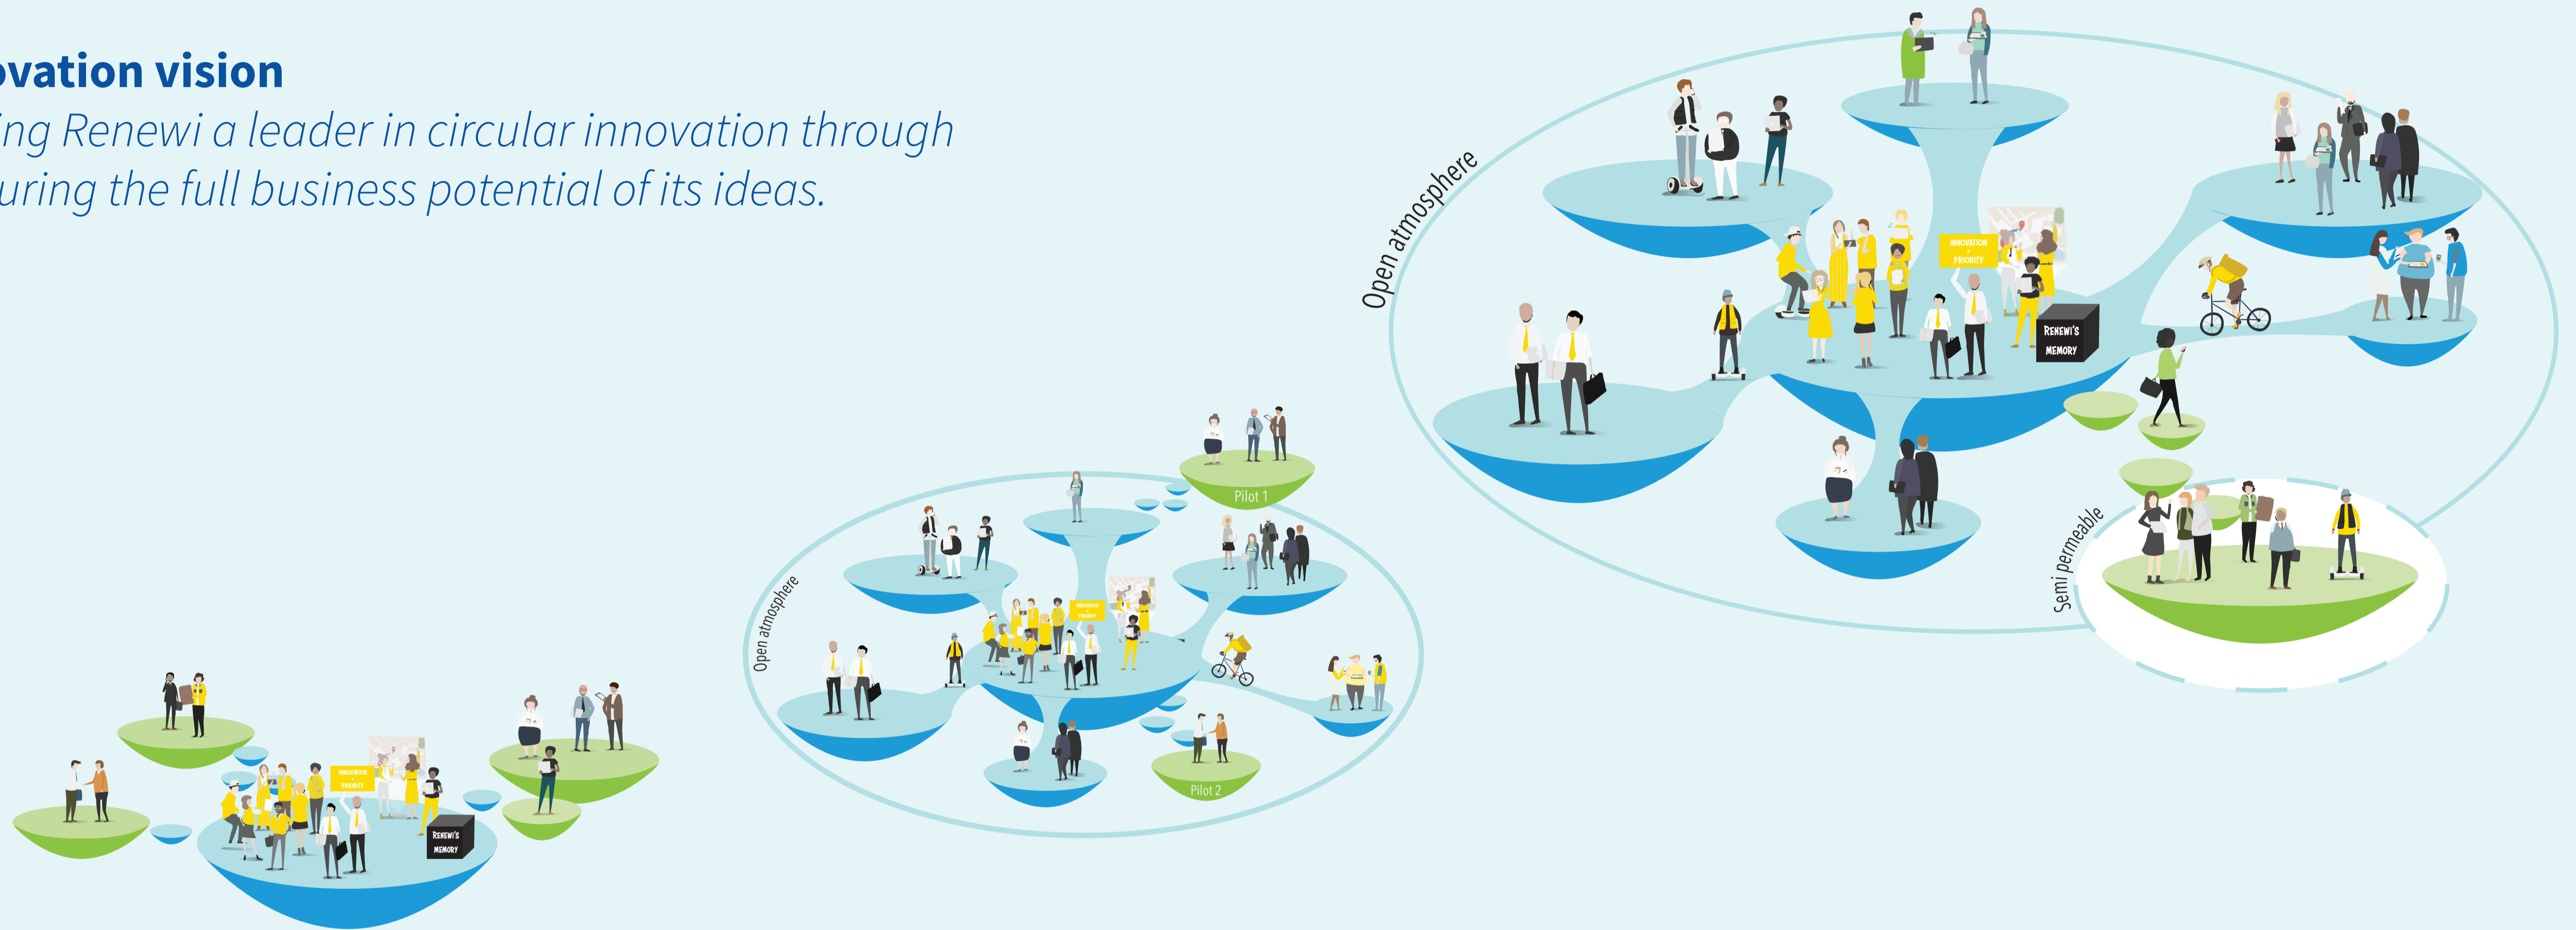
ovation vision

ing Renewi a leader in circular innovation through uring the full business potential of its ideas.

Open atmosphere

INNOVATION = PRIORITY

RENEWI'S MEMORY

Semi permeable

Pilot 1

Pilot 2

Open atmosphere

INNOVATION = PRIORITY

RENEWI'S MEMORY

INNOVATION = PRIORITY

RENEWI'S MEMORY